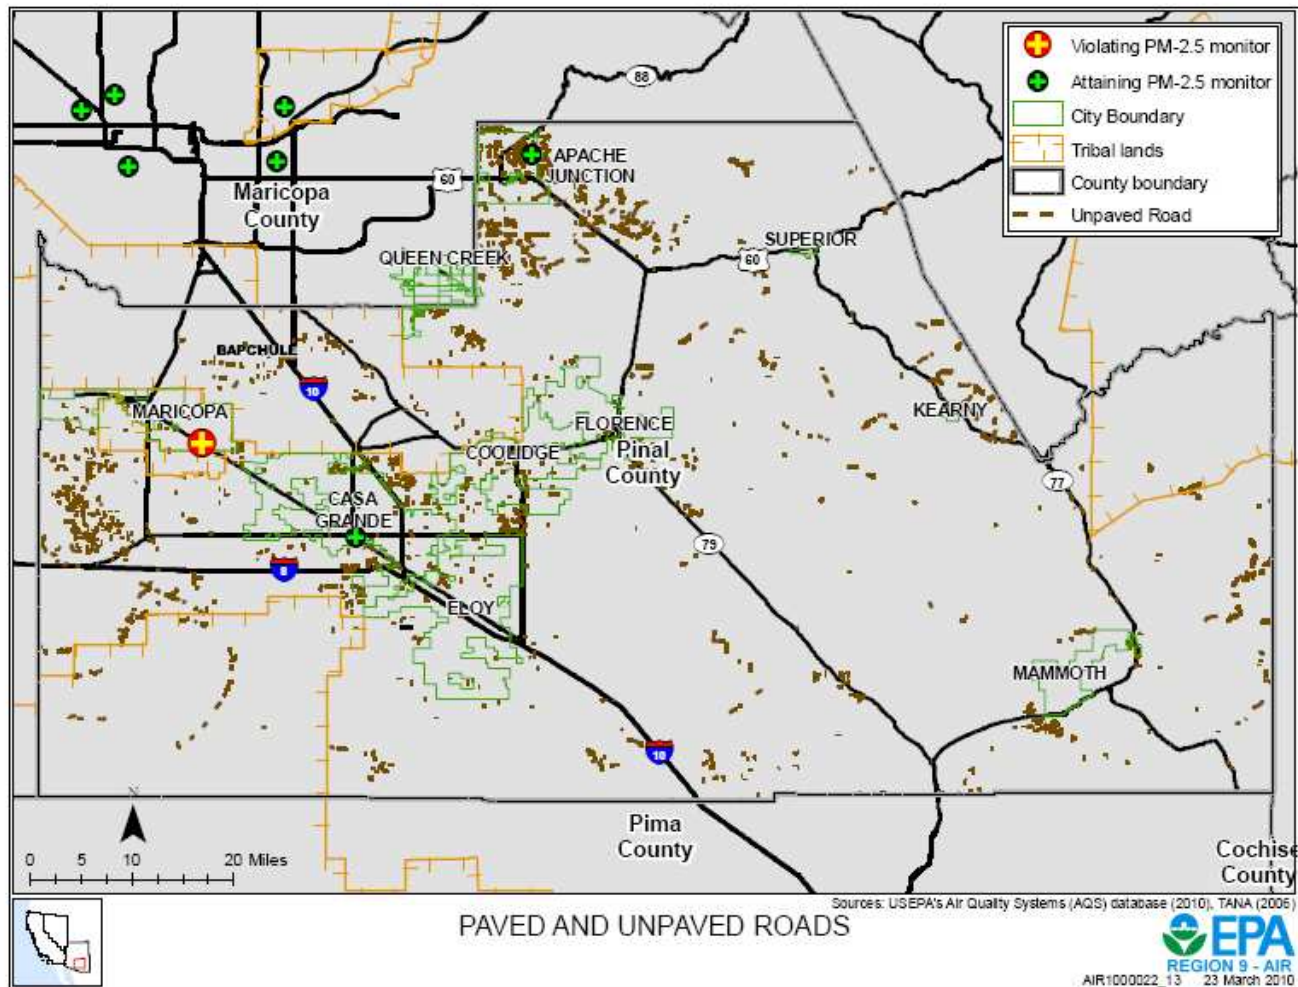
Violating PM-2.5 monitor
Attaining PM-2.5 monitor
City Boundary
Tribal lands
County boundary
Unpaved Road

88
60
Maricopa County
APACHE JUNCTION
QUEEN CREEK
SUPERIOR
60
BAPCHULE
10
MARICOPA
FLORENCE
Pinal County
COOLIDGE
KEARNY
77
CASA GRANDE
79
8
ELOY
MAMMOTH
10
N
0 5 10 20 Miles
Pima County
Cochise County

Sources: USEPA's Air Quality Systems (AQS) database (2010), TANA (2006)
PAVED AND UNPAVED ROADS
EPA
REGION 9 - AIR
AIR1000022_13 23 March 2010